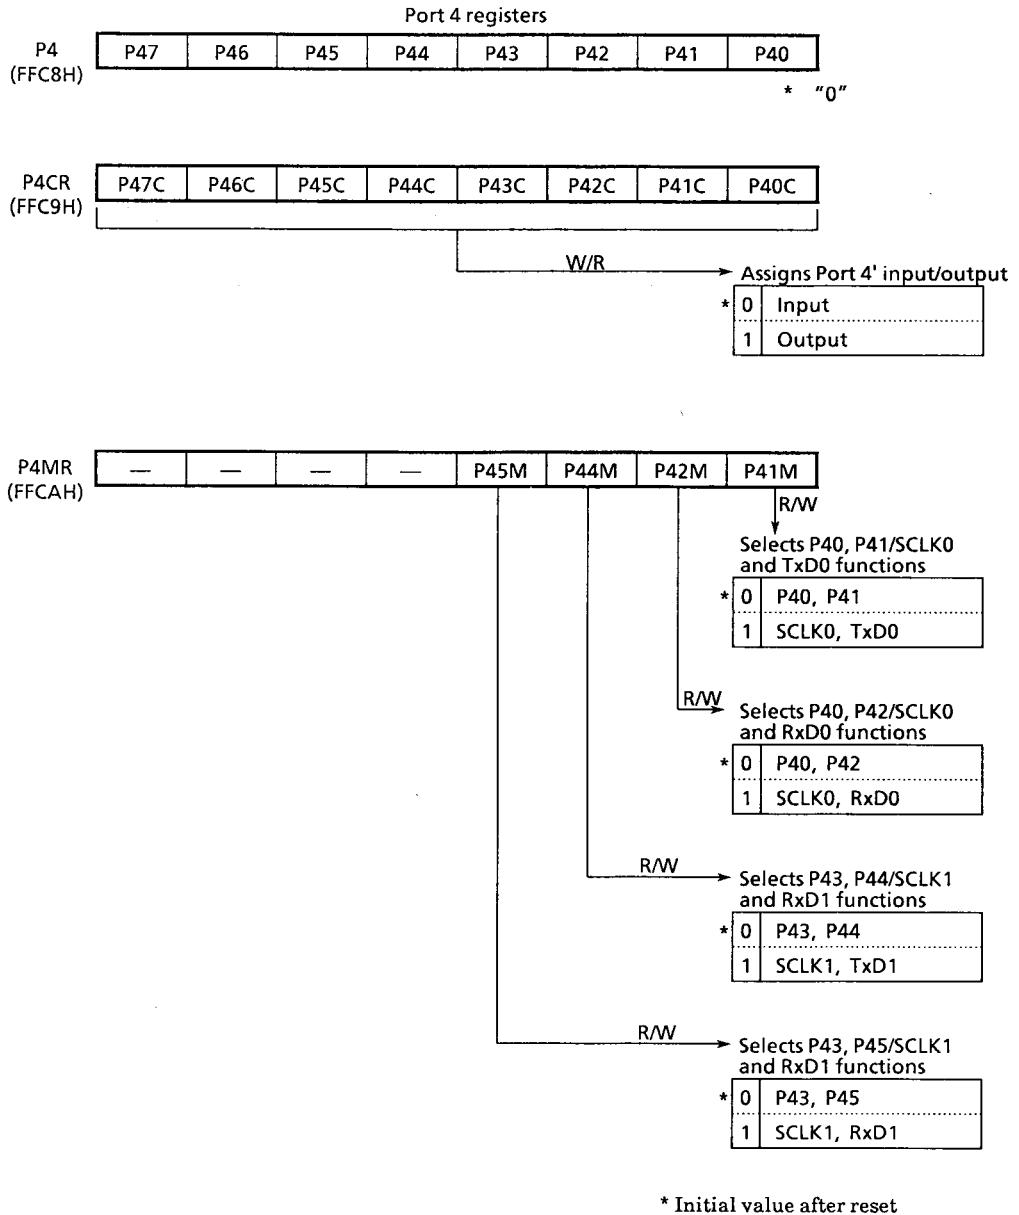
Port 4 registers

P4
(FFC8H)

| P47 | P46 | P45 | P44 | P43 | P42 | P41 | P40 |
|---|---|---|---|---|---|---|---|

* "0"

P4CR
(FFC9H)

| P47C | P46C | P45C | P44C | P43C | P42C | P41C | P40C |
|---|---|---|---|---|---|---|---|

W/R

Assigns Port 4' input/output

| | | |
|---|---|---|
| * | 0 | Input |
| | 1 | Output |

P4MR
(FFCAH)

| — | — | — | — | P45M | P44M | P42M | P41M |
|---|---|---|---|---|---|---|---|

R/W

Selects P40, P41/SCLK0 and TxD0 functions

| | | |
|---|---|---|
| * | 0 | P40, P41 |
| | 1 | SCLK0, TxD0 |

R/W

Selects P40, P42/SCLK0 and RxD0 functions

| | | |
|---|---|---|
| * | 0 | P40, P42 |
| | 1 | SCLK0, RxD0 |

R/W

Selects P43, P44/SCLK1 and RxD1 functions

| | | |
|---|---|---|
| * | 0 | P43, P44 |
| | 1 | SCLK1, TxD1 |

R/W

Selects P43, P45/SCLK1 and RxD1 functions

| | | |
|---|---|---|
| * | 0 | P43, P45 |
| | 1 | SCLK1, RxD1 |

* Initial value after reset